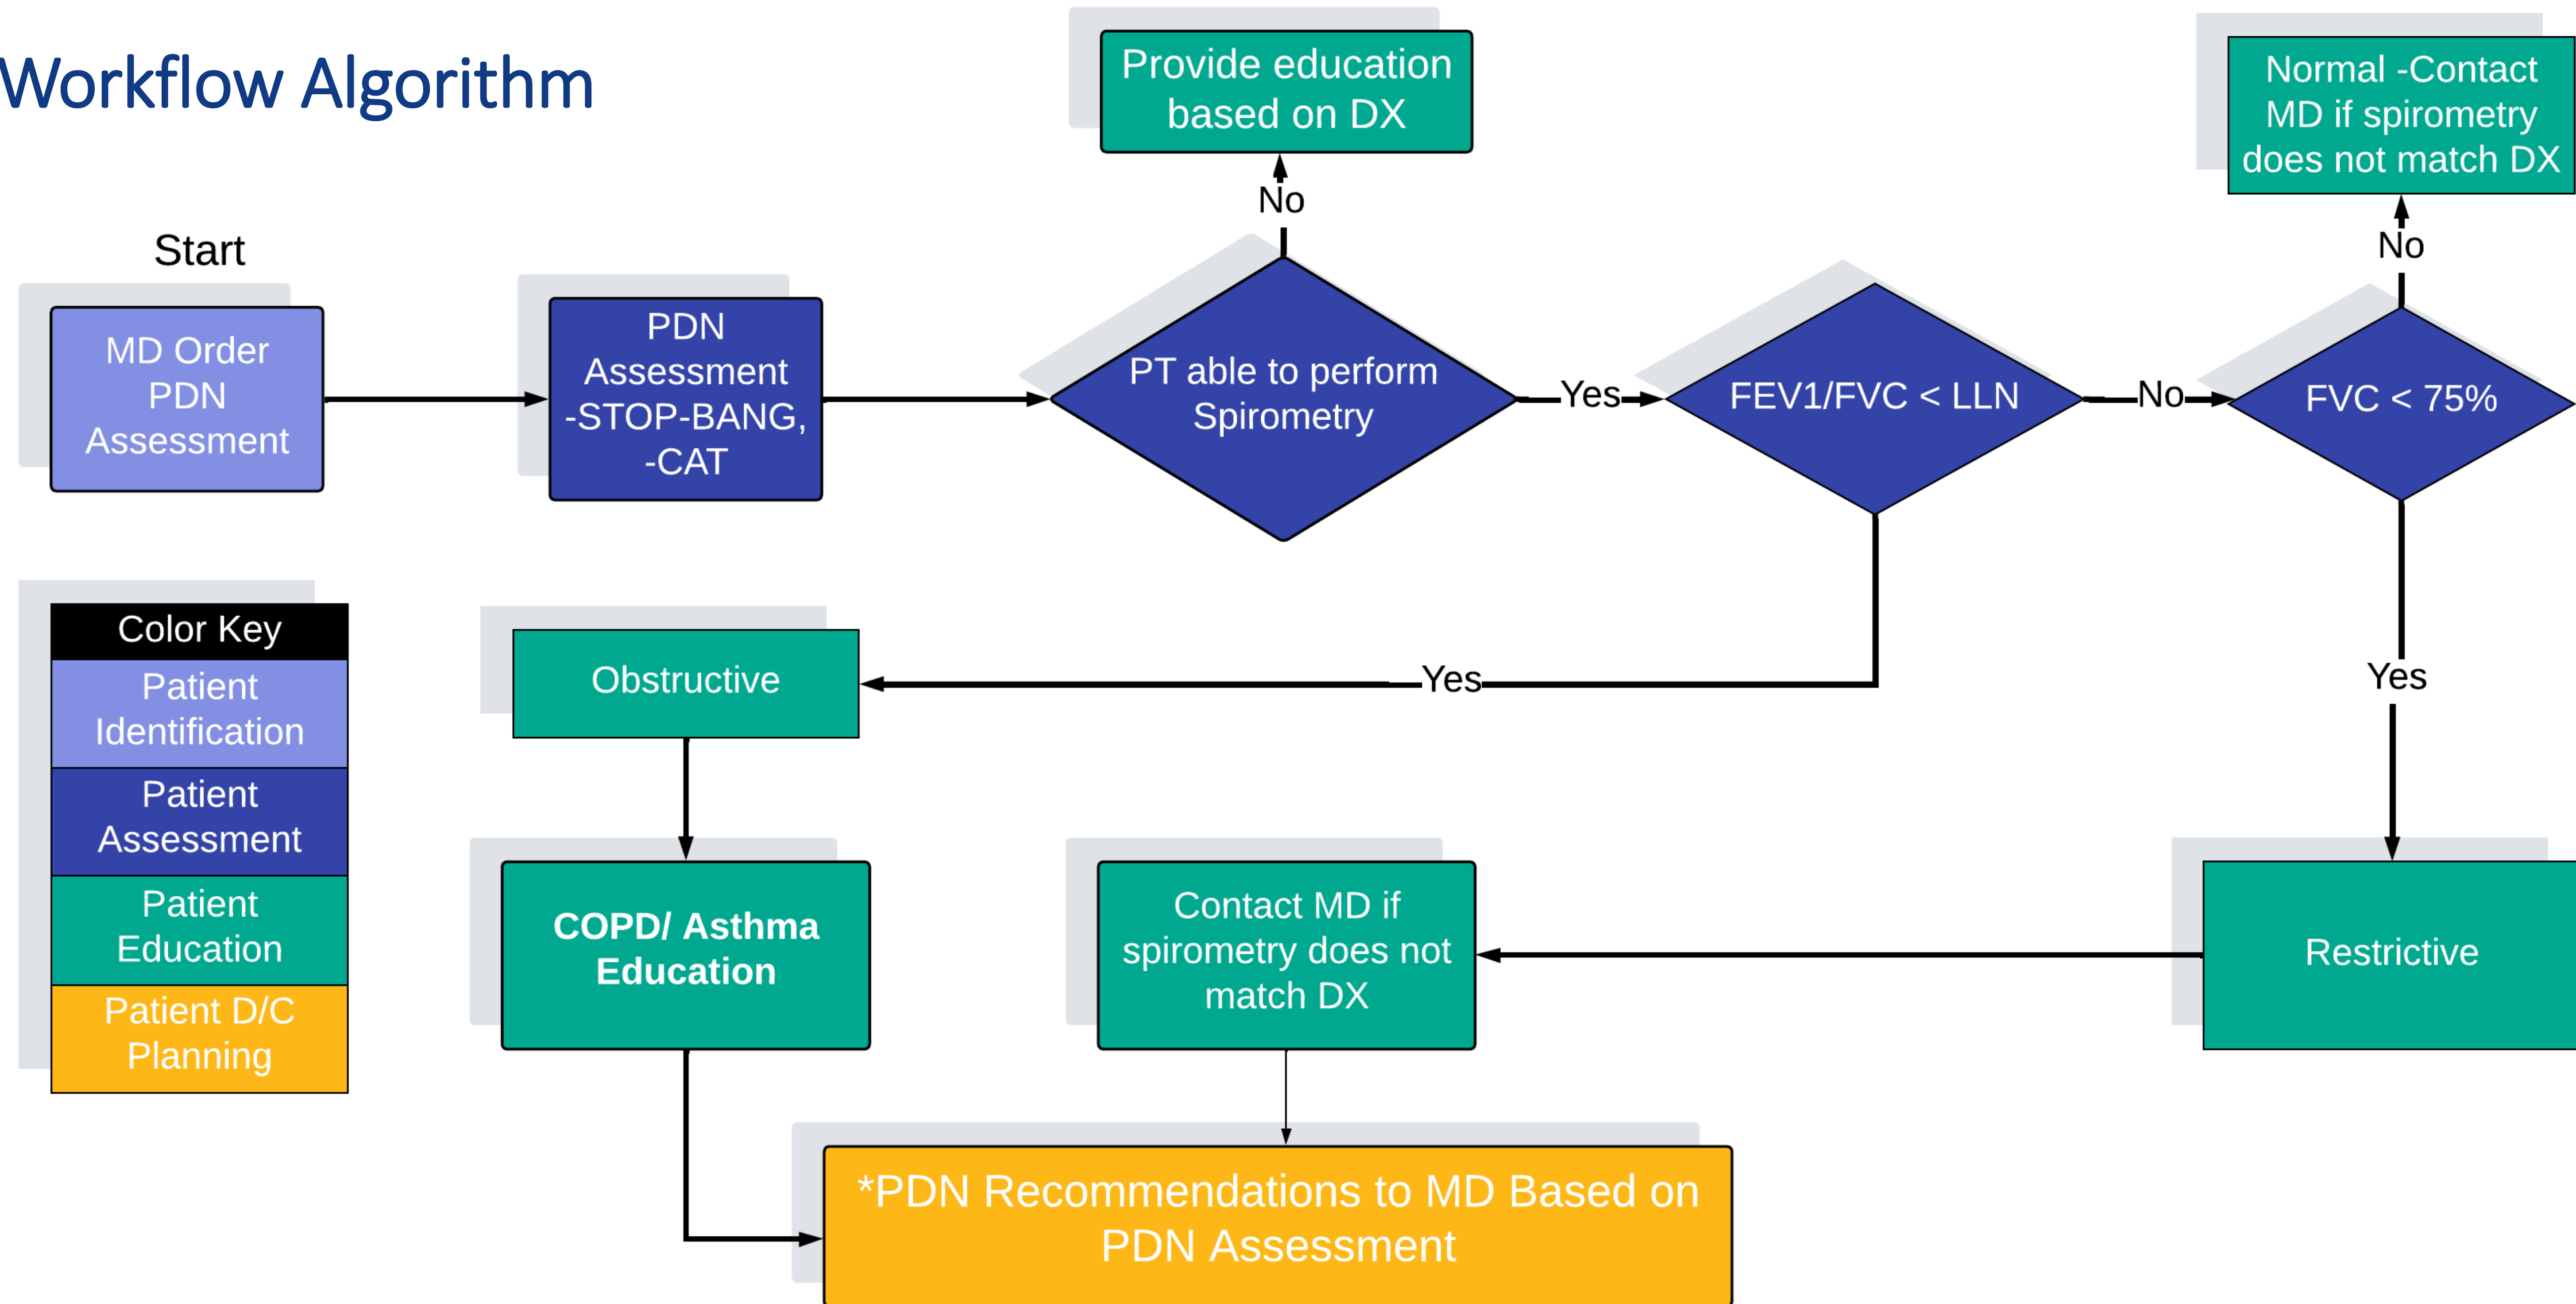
Workflow Algorithm

Start

MD Order PDN Assessment

PDN Assessment -STOP-BANG, -CAT

No

Provide education based on DX

PT able to perform Spirometry

Yes

FEV1/FVC < LLN

No

FVC < 75%

No

Normal -Contact MD if spirometry does not match DX

Yes

Yes

Color Key

Patient Identification

Patient Assessment

Patient Education

Patient D/C Planning

Obstructive

COPD/ Asthma Education

Contact MD if spirometry does not match DX

Restrictive

*PDN Recommendations to MD Based on PDN Assessment